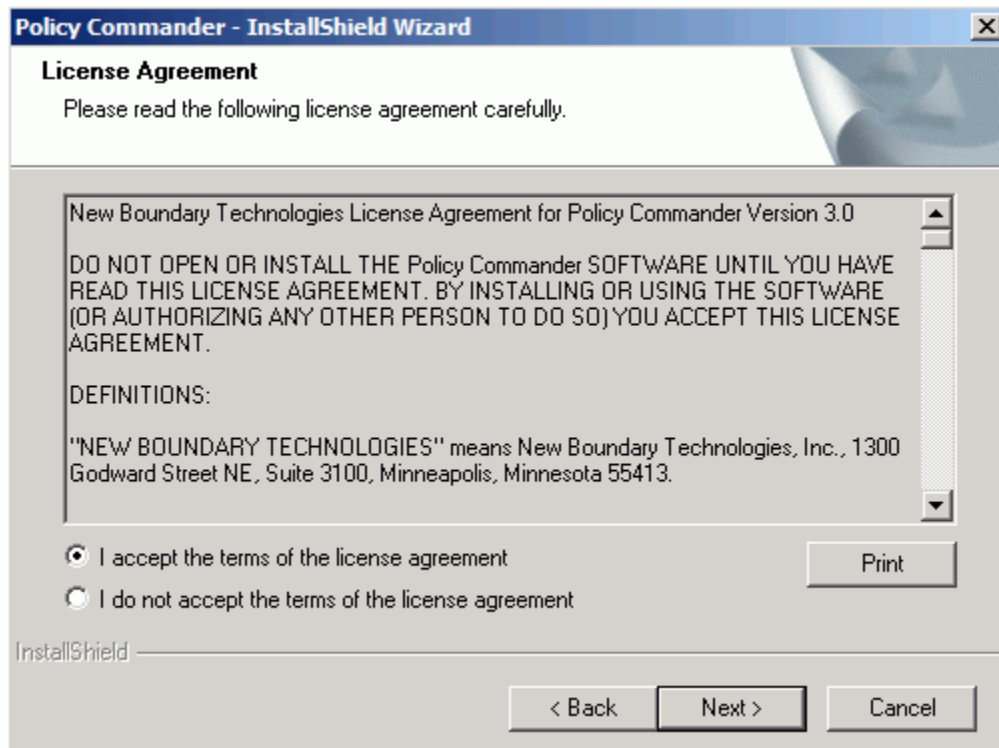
Policy Commander - InstallShield Wizard

License Agreement

Please read the following license agreement carefully.

New Boundary Technologies License Agreement for Policy Commander Version 3.0

DO NOT OPEN OR INSTALL THE Policy Commander SOFTWARE UNTIL YOU HAVE READ THIS LICENSE AGREEMENT. BY INSTALLING OR USING THE SOFTWARE (OR AUTHORIZING ANY OTHER PERSON TO DO SO) YOU ACCEPT THIS LICENSE AGREEMENT.

DEFINITIONS:

"NEW BOUNDARY TECHNOLOGIES" means New Boundary Technologies, Inc., 1300 Godward Street NE, Suite 3100, Minneapolis, Minnesota 55413.

I accept the terms of the license agreement

Print

I do not accept the terms of the license agreement

InstallShield

< Back

Next >

Cancel